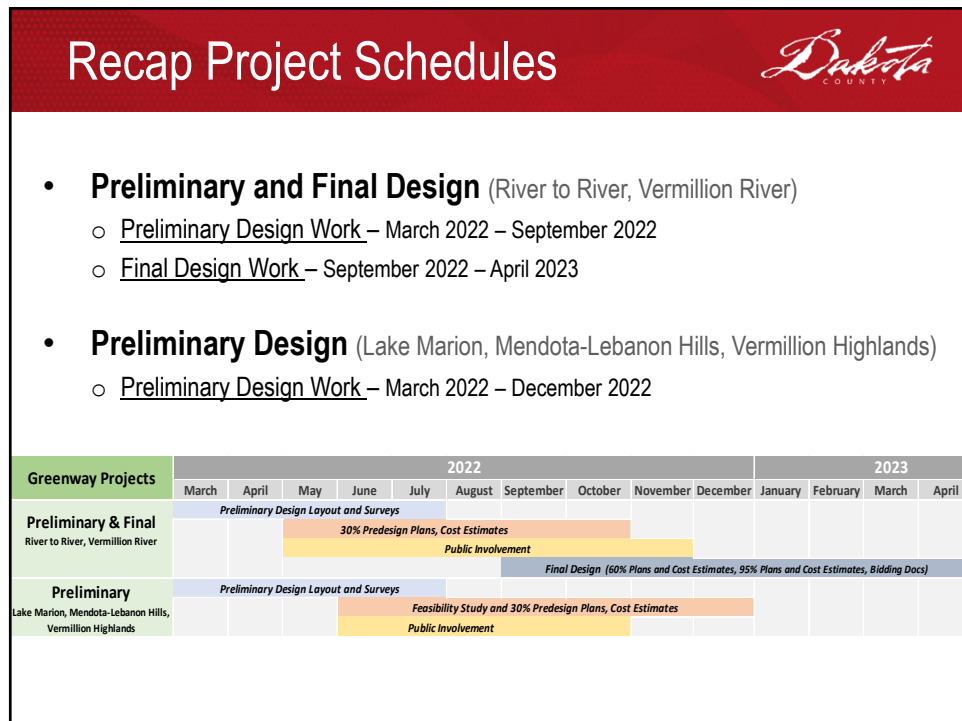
Recap Project Schedules

Dakota COUNTY

- **Preliminary and Final Design** (River to River, Vermillion River)
  - Preliminary Design Work – March 2022 – September 2022
  - Final Design Work – September 2022 – April 2023

- **Preliminary Design** (Lake Marion, Mendota-Lebanon Hills, Vermillion Highlands)
  - Preliminary Design Work – March 2022 – December 2022

| Greenway Projects | 2022 | | | | | | | | | | 2023 | | | |
|---|---|---|---|---|---|---|---|---|---|---|---|---|---|---|
| | March | April | May | June | July | August | September | October | November | December | January | February | March | April |
| Preliminary & Final<br>River to River, Vermillion River | Preliminary Design Layout and Surveys | | | | | | | | | | | | | |
| | | | 30% Predesign Plans, Cost Estimates | | | | | | | | | | | |
| | | | Public Involvement | | | | | | | | | | | |
| | | | | | | | Final Design (60% Plans and Cost Estimates, 95% Plans and Cost Estimates, Bidding Docs) | | | | | | | |
| Preliminary<br>Lake Marion, Mendota-Lebanon Hills, Vermillion Highlands | Preliminary Design Layout and Surveys | | | | | | | | | | | | | |
| | | | | Feasibility Study and 30% Predesign Plans, Cost Estimates | | | | | | | | | | |
| | | | | Public Involvement | | | | | | | | | | |